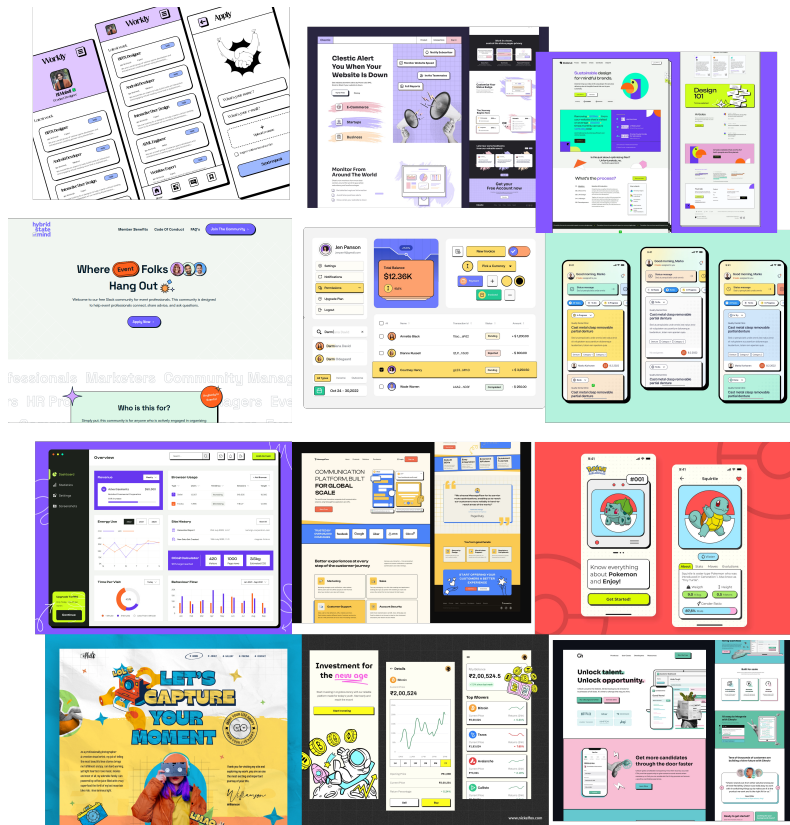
Workly

Workly

Apply

Clestic Alert You When Your Website Is Down

Monitor From Around The World

Get your Free Account now

Sustainable design for mindful brands.

Design 101

What's the process?

hybrid state of mind

Member Benefits Code Of Conduct FAQ's Join The Community

Where Event Folks Hang Out

Apply Now

essionals Marketers Community Manag

Who is this for?

Jen Parson

Settings

Notifications

Upgrade Plan

Logout

$12,36K

Overview

COMMUNICATION PLATFORM BUILT FOR GLOBAL SCALE

Better experiences at every step of the customer journey

#001

Squirtle

Know everything about Pokemon and Enjoy!

Get Started!

LET'S CAPTURE YOUR MOMENT

Investment for the new age

₹2,00,524

₹2,00,524.5

Top Movers

Bitcoin

Tezos

Avalanche

Unlock talent. Unlock opportunity.

Get more candidates through the door faster

www.nickelfox.com